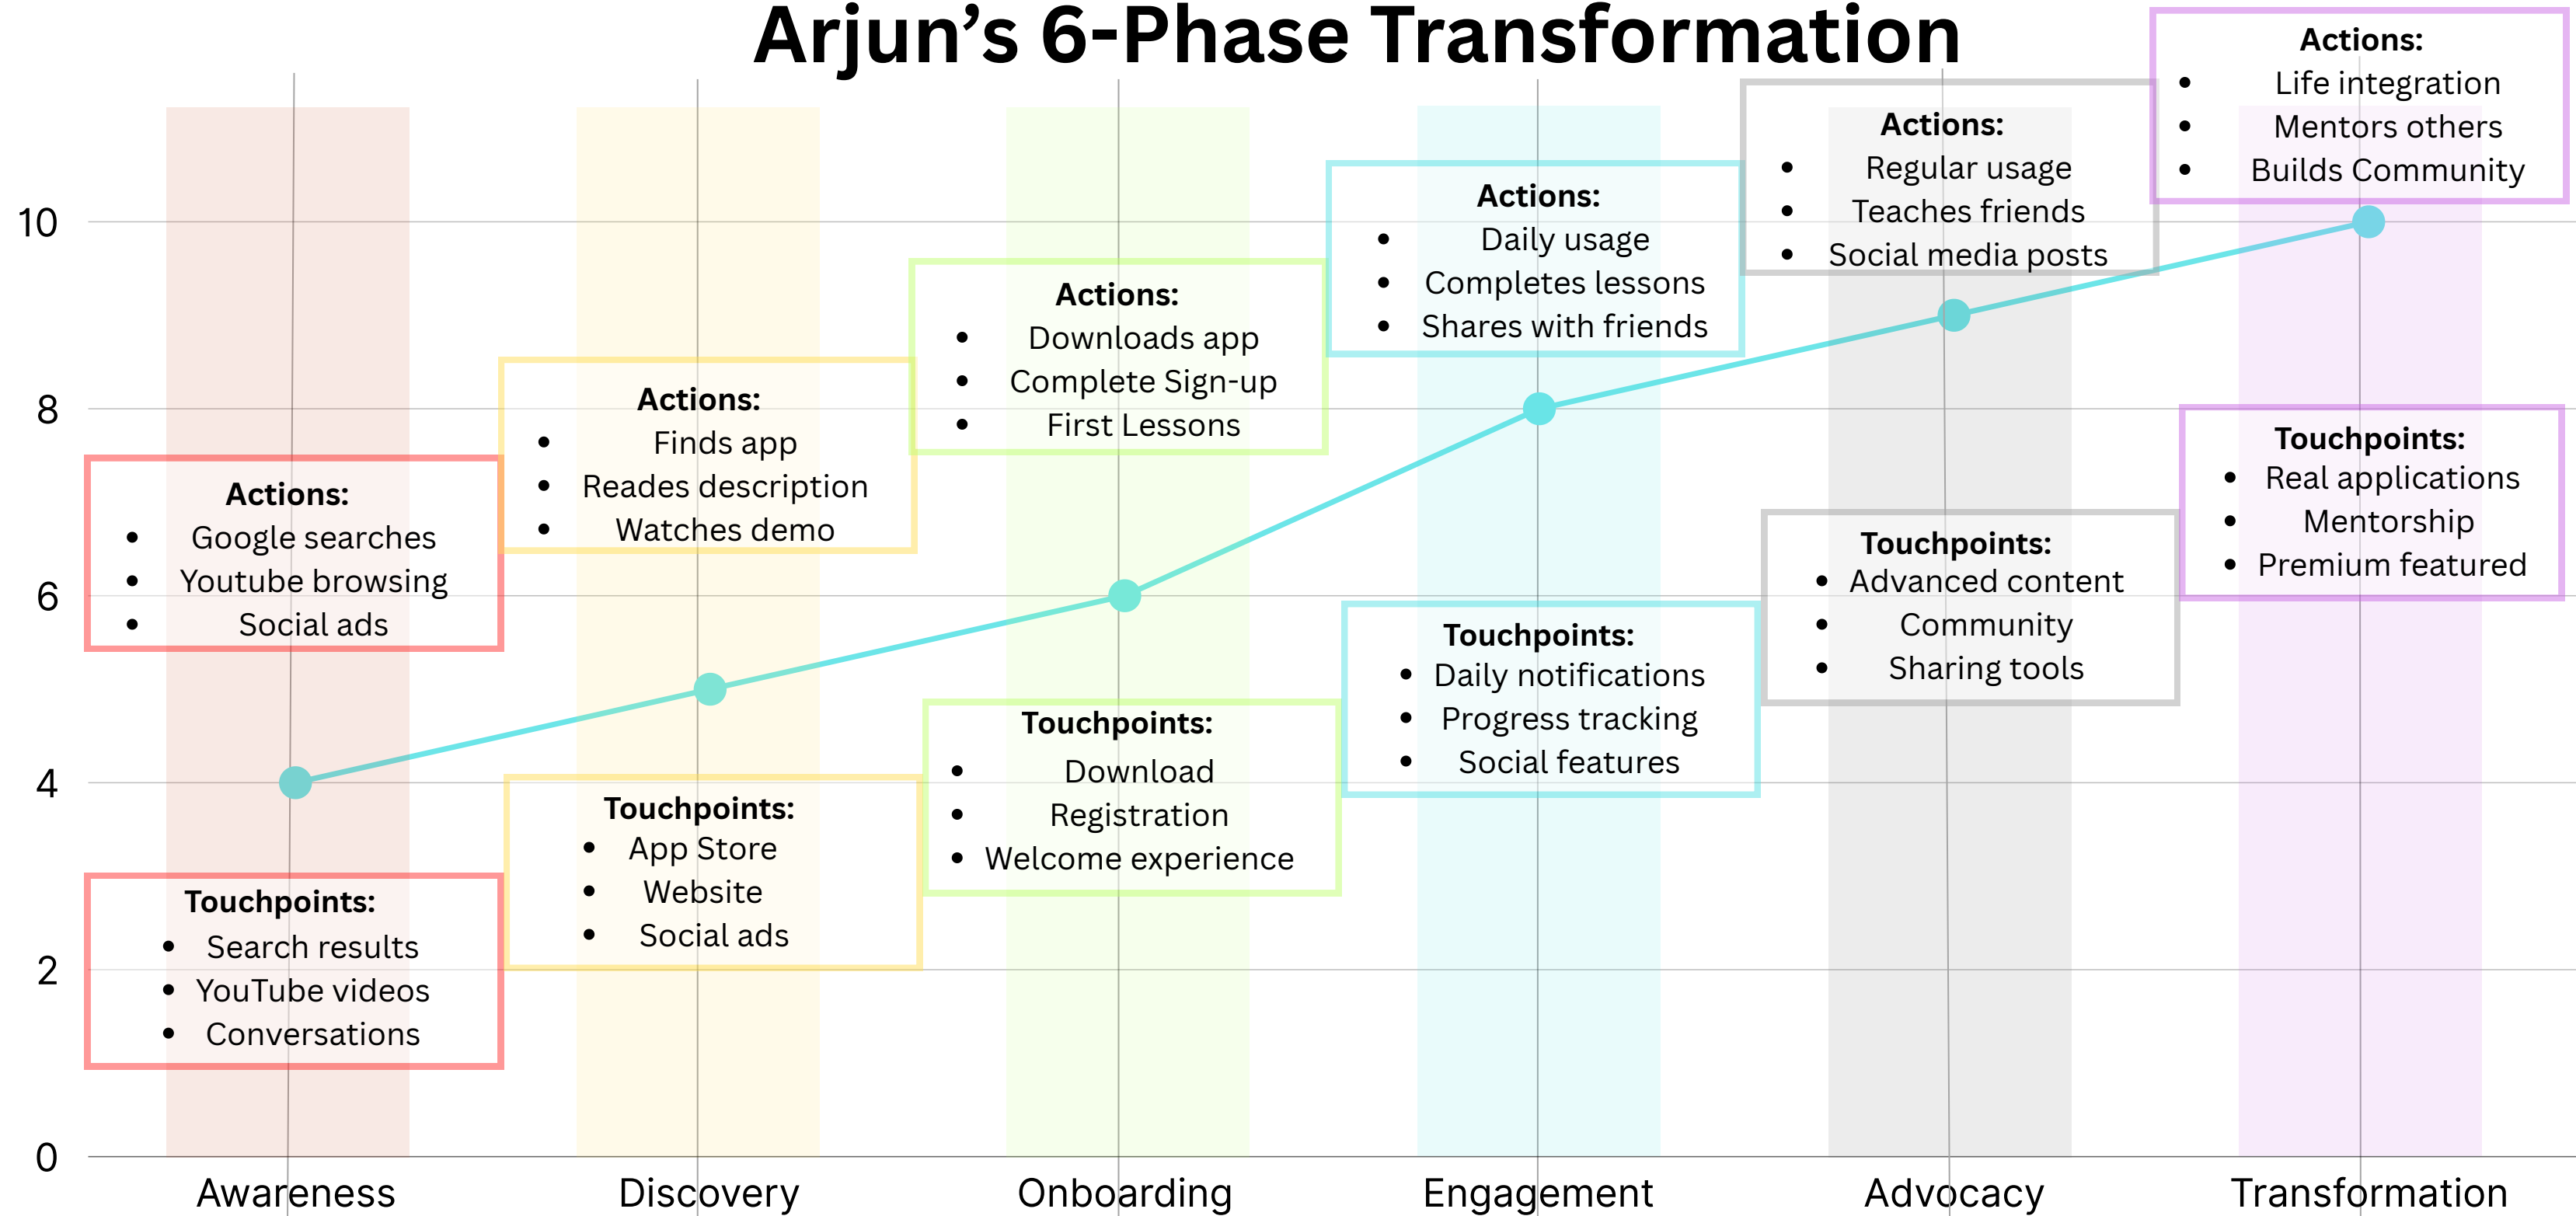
Arjun’s 6-Phase Transformation

10
8
6
4
2
0

Actions:
- Google searches
- Youtube browsing
- Social ads

Touchpoints:
- Search results
- YouTube videos
- Conversations

Actions:
- Finds app
- Reades description
- Watches demo

Touchpoints:
- App Store
- Website
- Social ads

Actions:
- Downloads app
- Complete Sign-up
- First Lessons

Touchpoints:
- Download
- Registration
- Welcome experience

Actions:
- Daily usage
- Completes lessons
- Shares with friends

Touchpoints:
- Daily notifications
- Progress tracking
- Social features

Actions:
- Regular usage
- Teaches friends
- Social media posts

Touchpoints:
- Advanced content
- Community
- Sharing tools

Actions:
- Life integration
- Mentors others
- Builds Community

Touchpoints:
- Real applications
- Mentorship
- Premium featured

Awareness
Discovery
Onboarding
Engagement
Advocacy
Transformation